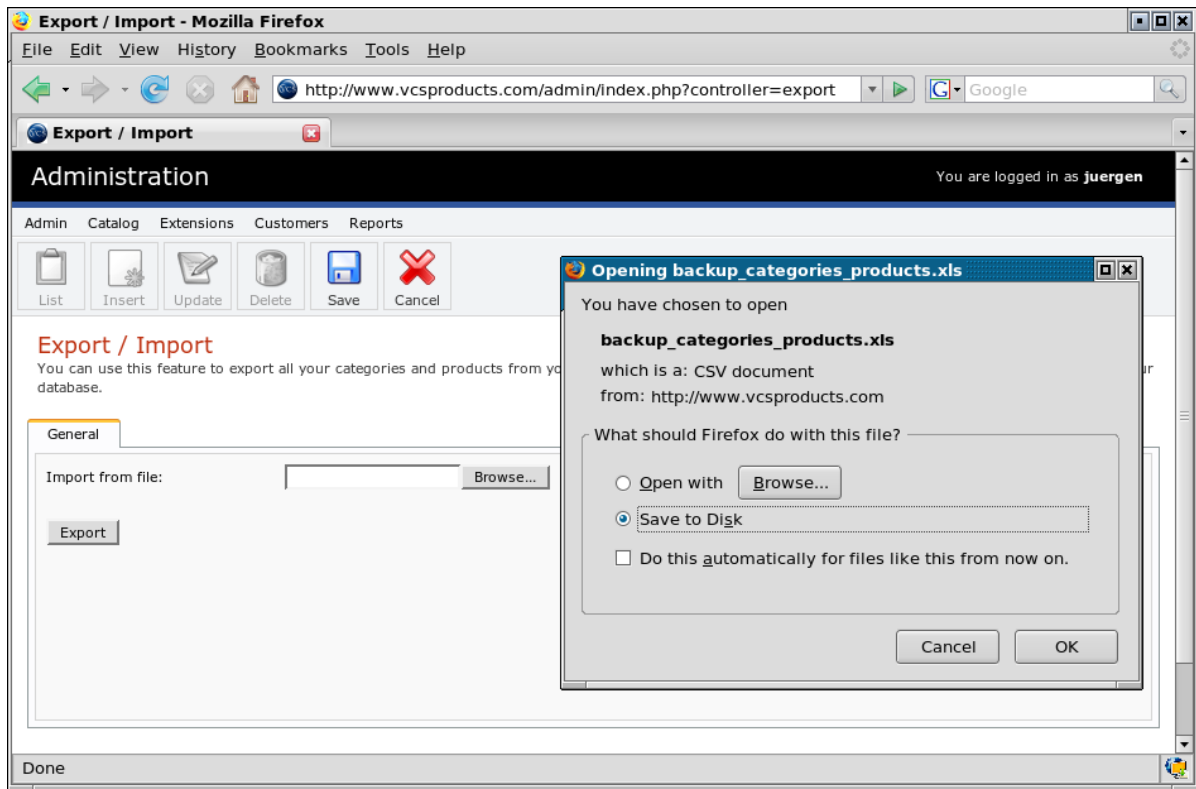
Export / Import - Mozilla Firefox

File Edit View History Bookmarks Tools Help

http://www.vcsproducts.com/admin/index.php?controller=export

Google

Export / Import

Administration

You are logged in as **juergen**

Admin Catalog Extensions Customers Reports

List Insert Update Delete Save Cancel

Export / Import

You can use this feature to export all your categories and products from yo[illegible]ur database.

General

Import from file: Browse...

Export

Opening backup_categories_products.xls

You have chosen to open

**backup_categories_products.xls**

which is a: CSV document

from: http://www.vcsproducts.com

What should Firefox do with this file?

Open with Browse...

Save to Disk

Do this automatically for files like this from now on.

Cancel OK

Done